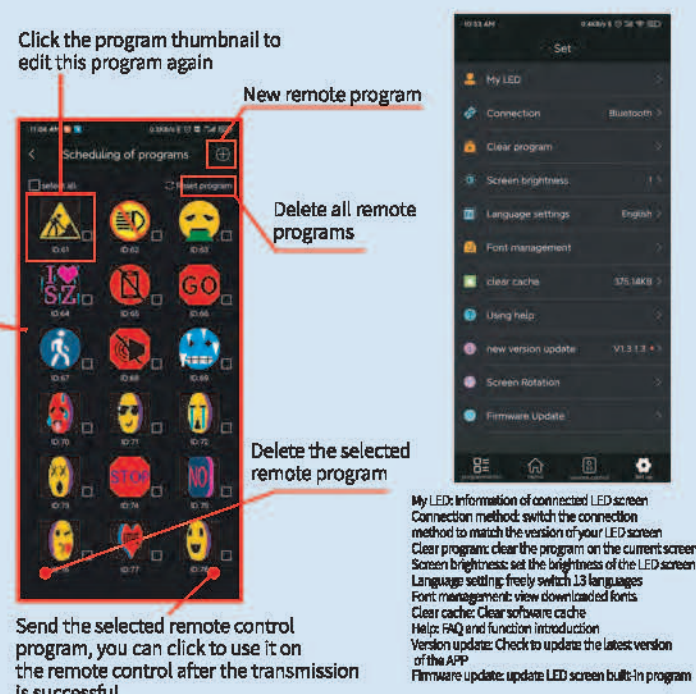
Click the program thumbnail to edit this program again

New remote program

11:04 AM

Scheduling of programs

select all

Reset program

Delete all remote programs

ID:61 ID:62 ID:63

I SZ

GO

ID:64 ID:65 ID:66

ID:67 ID:68 ID:69

ID:70 ID:71 ID:72

STOP NO

ID:73 ID:74 ID:75

ID:76 ID:77 ID:78

Delete the selected remote program

Send the selected remote control program, you can click to use it on the remote control after the transmission is successful

10:33 AM

Set

My LED

Connection Bluetooth

Clear program

Screen brightness 1

Language settings English

Font management

clear cache 375.14KB

Using help

new version update V1.3.1.3

Screen Rotation

Firmware Update

My LED: information of connected LED screen
Connection method: switch the connection method to match the version of your LED screen
Clear program: clear the program on the current screen
Screen brightness: set the brightness of the LED screen
Language setting: freely switch 13 languages
Font management: view downloaded fonts
Clear cache: Clear software cache
Help: FAQ and function introduction
Version update: Check to update the latest version of the APP
Firmware update: update LED screen built-in program